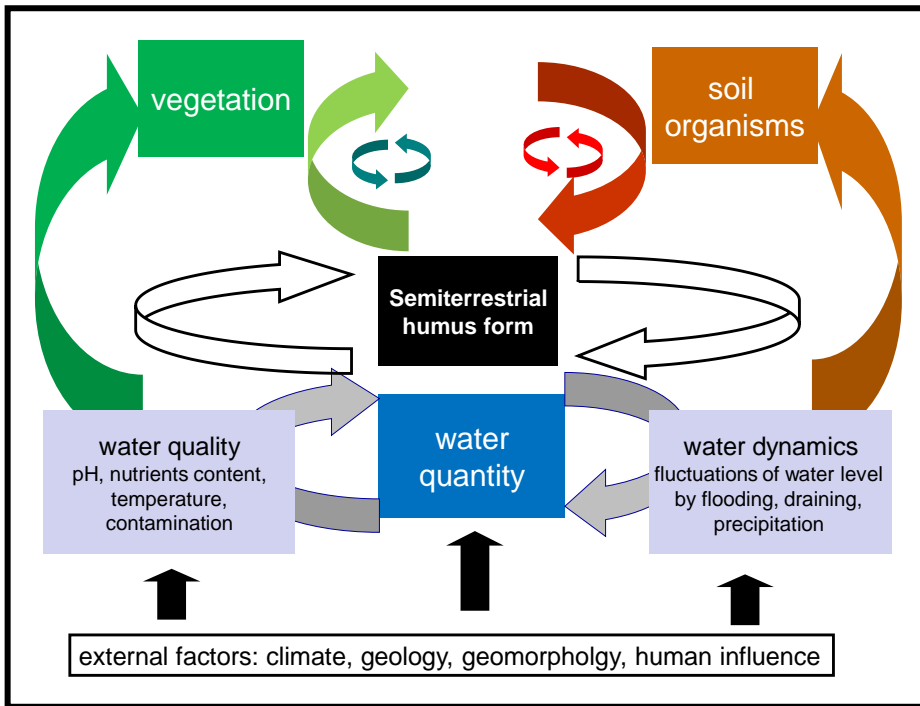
vegetation

soil organisms

Semiterrestrial humus form

water quality
pH, nutrients content, temperature, contamination

water quantity

water dynamics
fluctuations of water level by flooding, draining, precipitation

external factors: climate, geology, geomorpholgy, human influence